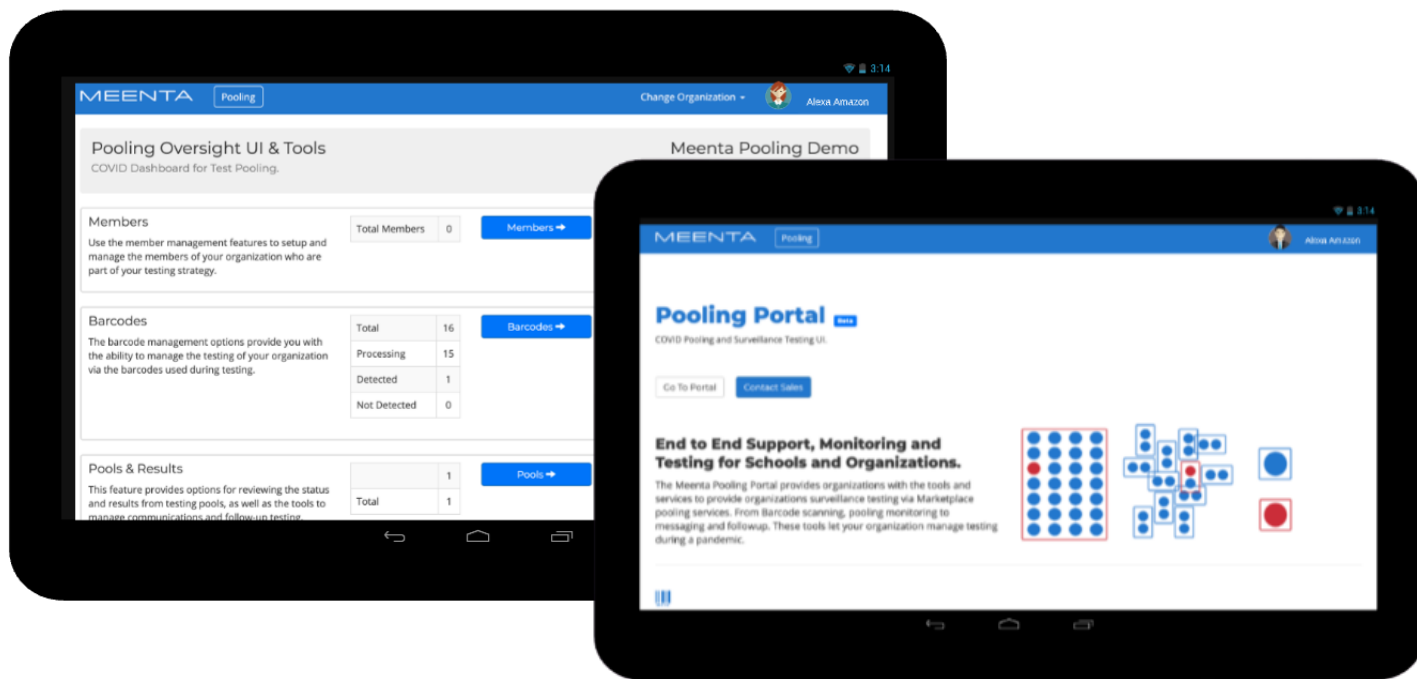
3:14

MEENTA Pooling

Change Organization

Alexa Amazon

Pooling Oversight UI & Tools
COVID Dashboard for Test Pooling.

Meenta Pooling Demo

Members
Use the member management features to setup and manage the members of your organization who are part of your testing strategy.

| Total Members | 0 |
|---|---|

Members

Barcodes
The barcode management options provide you with the ability to manage the testing of your organization via the barcodes used during testing.

| Total | 16 |
|---|---|
| Processing | 15 |
| Detected | 1 |
| Not Detected | 0 |

Barcodes

Pools & Results
This feature provides options for reviewing the status and results from testing pools, as well as the tools to manage communications and follow-up testing.

| | 1 |
|---|---|
| Total | 1 |

Pools

3:14

MEENTA Pooling

Alexa Amazon

Pooling Portal Beta
COVID Pooling and Surveillance Testing UI.

Go To Portal Contact Sales

End to End Support, Monitoring and Testing for Schools and Organizations.
The Meenta Pooling Portal provides organizations with the tools and services to provide organizations surveillance testing via Marketplace pooling services. From Barcode scanning, pooling monitoring to messaging and followup. These tools let your organization manage testing during a pandemic.